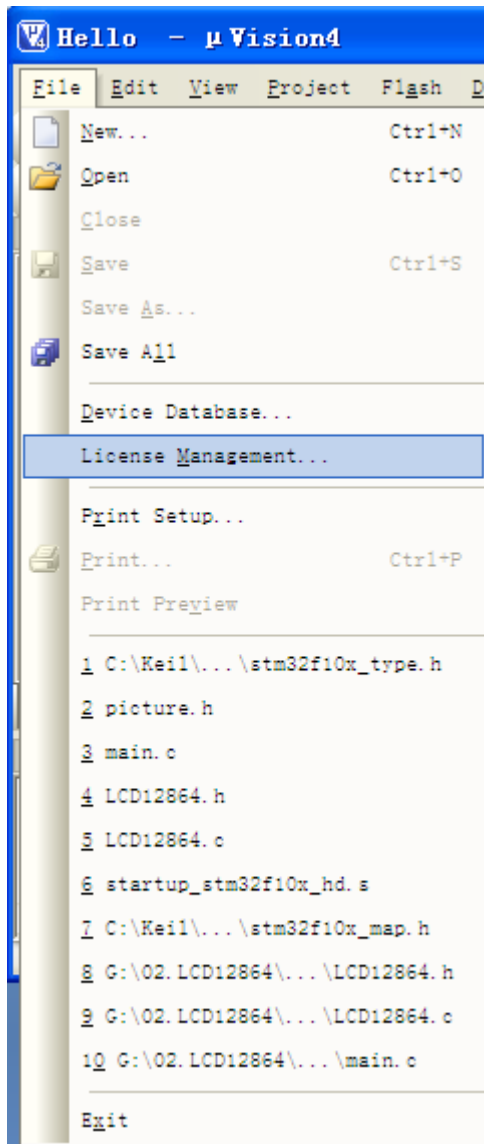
Hello - µVision4

File Edit View Project Flash D

New... Ctrl+N
Open Ctrl+O
Close
Save Ctrl+S
Save As...
Save All
Device Database...
License Management...
Print Setup...
Print... Ctrl+P
Print Preview
1 C:\Keil\...\stm32f10x_type.h
2 picture.h
3 main.c
4 LCD12864.h
5 LCD12864.c
6 startup_stm32f10x_hd.s
7 C:\Keil\...\stm32f10x_map.h
8 G:\02.LCD12864\...\LCD12864.h
9 G:\02.LCD12864\...\LCD12864.c
10 G:\02.LCD12864\...\main.c
Exit